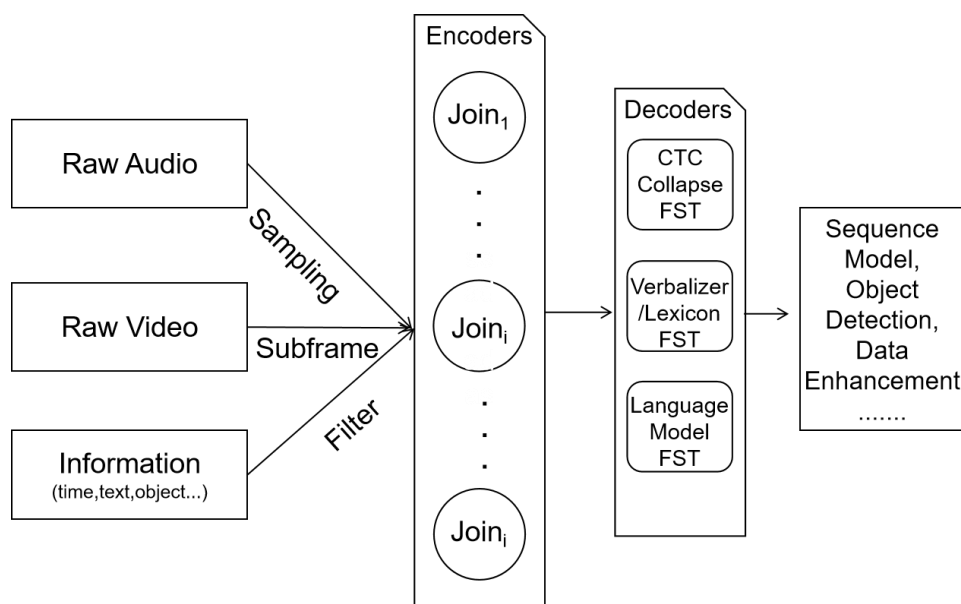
Raw Audio

Raw Video

Information
(time,text,object...)

Sampling

Subframe

Filter

Encoders

$\text{Join}_1$

.
.
.

$\text{Join}_i$

.
.
.

$\text{Join}_i$

Decoders

CTC Collapse FST

Verbalizer /Lexicon FST

Language Model FST

Sequence Model, Object Detection, Data Enhancement .......